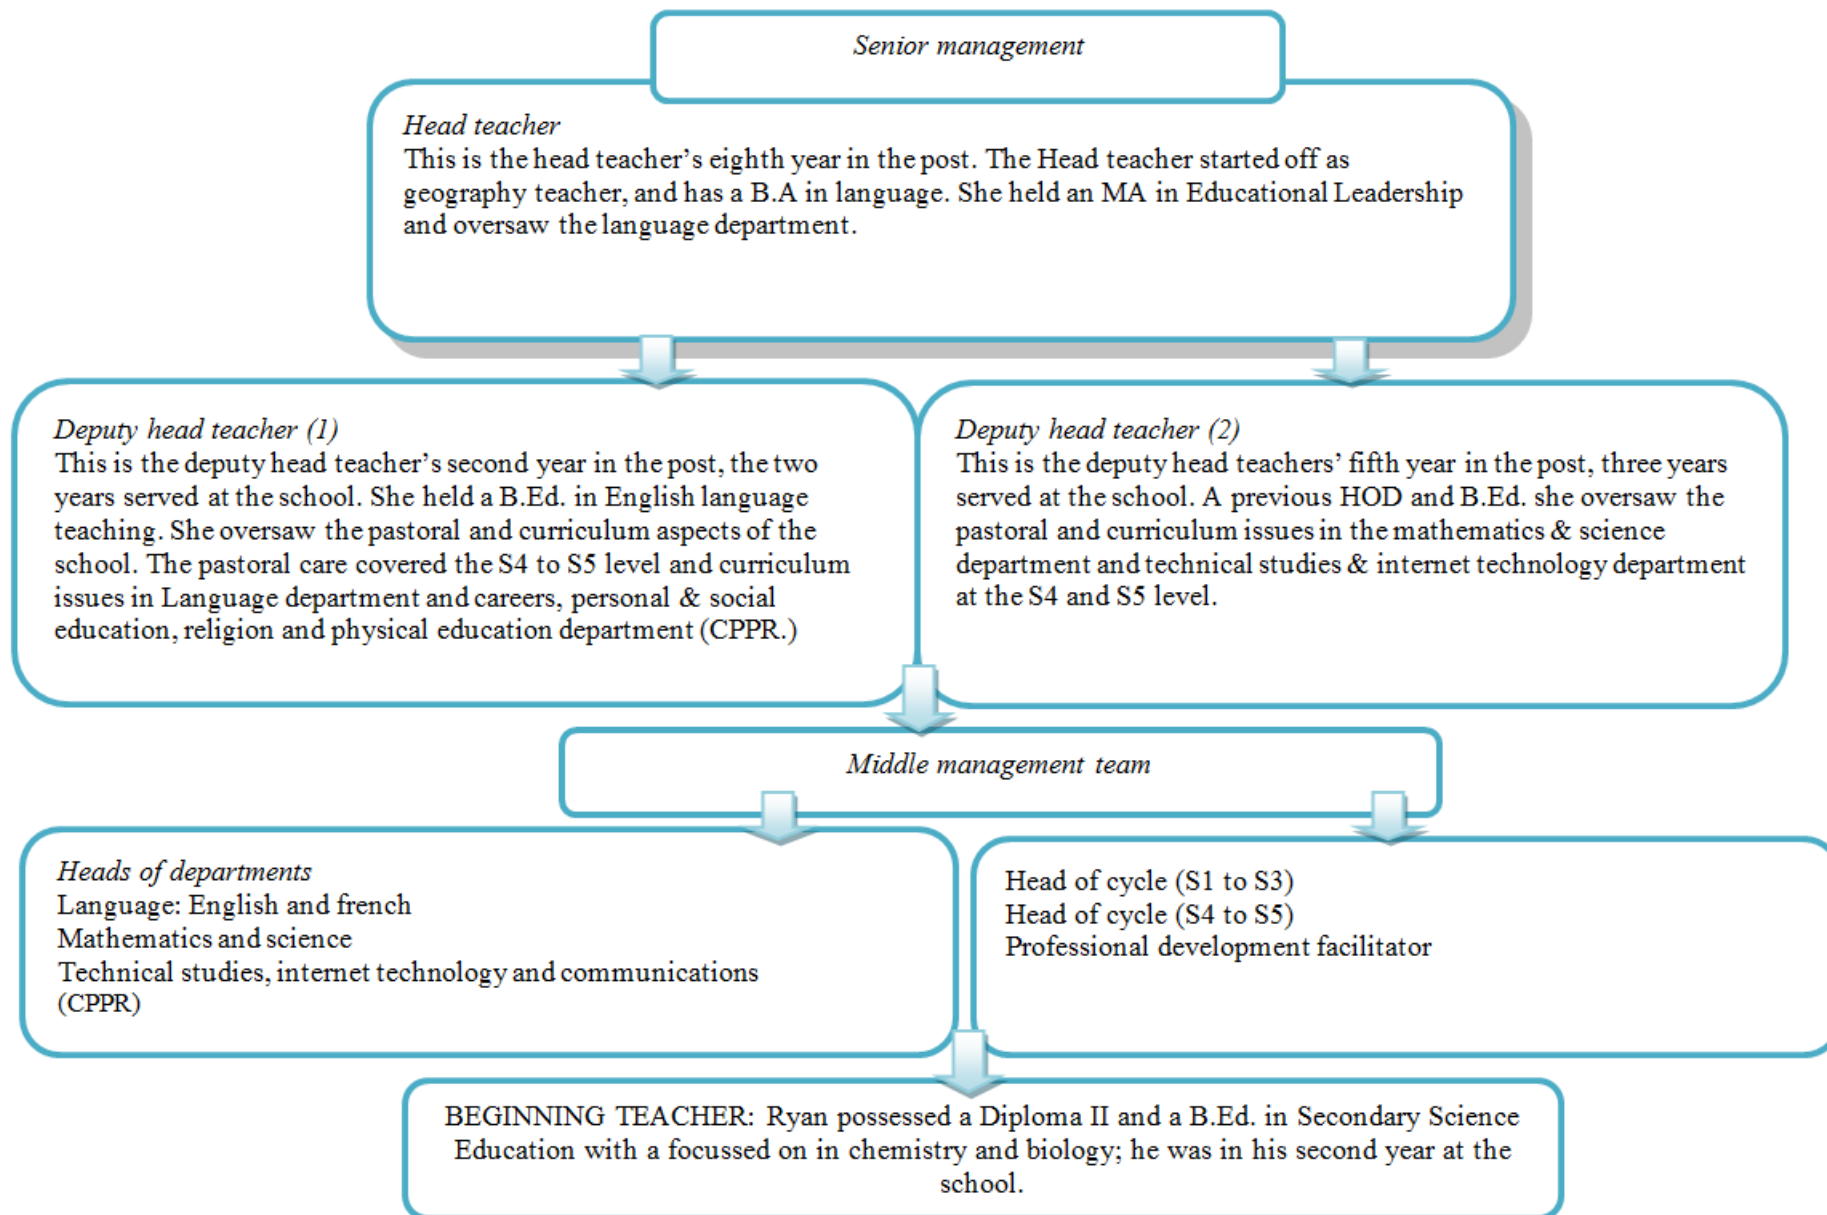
Senior management

Head teacher
This is the head teacher's eighth year in the post. The Head teacher started off as geography teacher, and has a B.A in language. She held an MA in Educational Leadership and oversaw the language department.

Deputy head teacher (1)
This is the deputy head teacher's second year in the post, the two years served at the school. She held a B.Ed. in English language teaching. She oversaw the pastoral and curriculum aspects of the school. The pastoral care covered the S4 to S5 level and curriculum issues in Language department and careers, personal & social education, religion and physical education department (CPPR.)

Deputy head teacher (2)
This is the deputy head teachers' fifth year in the post, three years served at the school. A previous HOD and B.Ed. she oversaw the pastoral and curriculum issues in the mathematics & science department and technical studies & internet technology department at the S4 and S5 level.

Middle management team

Heads of departments
Language: English and french
Mathematics and science
Technical studies, internet technology and communications (CPPR)

Head of cycle (S1 to S3)
Head of cycle (S4 to S5)
Professional development facilitator

BEGINNING TEACHER: Ryan possessed a Diploma II and a B.Ed. in Secondary Science Education with a focussed on in chemistry and biology; he was in his second year at the school.